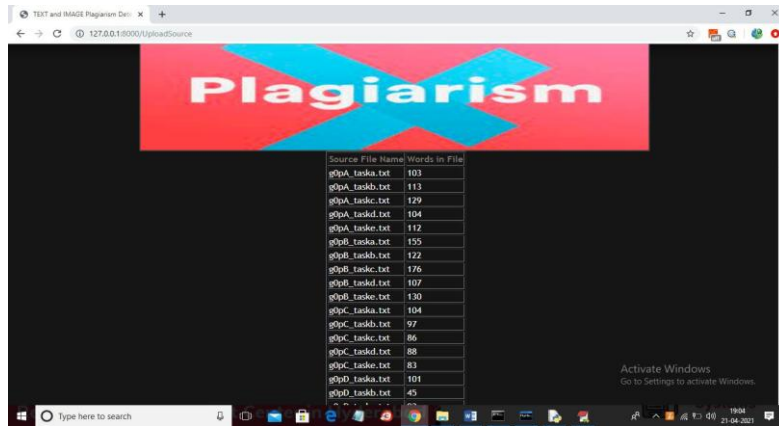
TEXT and IMAGE Plagiarism Dete ×  +

127.0.0.1:8000/UploadSource

Plagiarism

| Source File Name | Words in File |
|---|---|
| g0pA_taska.txt | 103 |
| g0pA_taskb.txt | 113 |
| g0pA_taskc.txt | 129 |
| g0pA_taskd.txt | 104 |
| g0pA_taske.txt | 112 |
| g0pB_taska.txt | 155 |
| g0pB_taskb.txt | 122 |
| g0pB_taskc.txt | 176 |
| g0pB_taskd.txt | 107 |
| g0pB_taske.txt | 130 |
| g0pC_taska.txt | 104 |
| g0pC_taskb.txt | 97 |
| g0pC_taskc.txt | 86 |
| g0pC_taskd.txt | 88 |
| g0pC_taske.txt | 83 |
| g0pD_taska.txt | 101 |
| g0pD_taskb.txt | 45 |
| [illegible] | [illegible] |

Activate Windows
Go to Settings to activate Windows.

Type here to search

19:04
21-04-2021